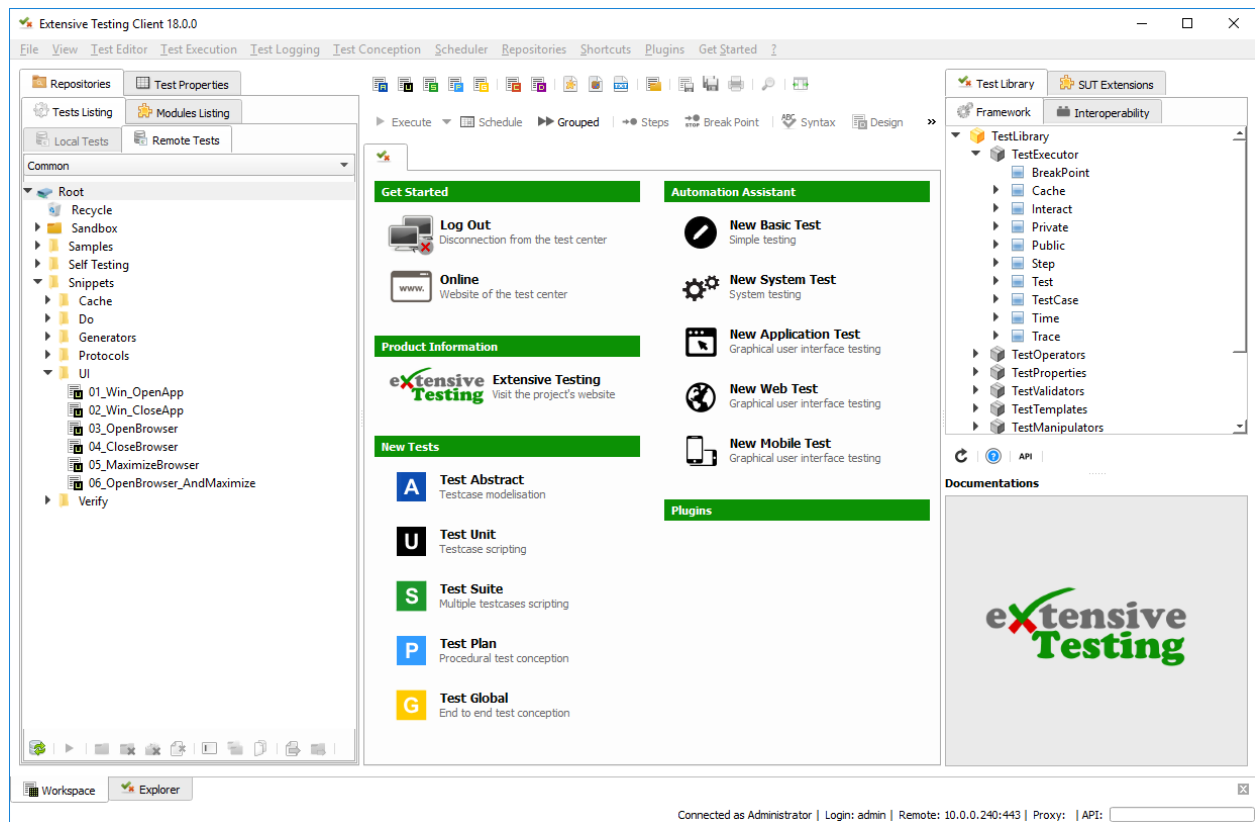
Extensive Testing Client 18.0.0

File View Test Editor Test Execution Test Logging Test Conception Scheduler Repositories Shortcuts Plugins Get Started ?

Repositories Test Properties
Tests Listing Modules Listing
Local Tests Remote Tests
Common

Root
Recycle
Sandbox
Samples
Self Testing
Snippets
Cache
Do
Generators
Protocols
UI
01_Win_OpenApp
02_Win_CloseApp
03_OpenBrowser
04_CloseBrowser
05_MaximizeBrowser
06_OpenBrowser_AndMaximize
Verify

Execute Schedule Grouped Steps Break Point Syntax Design »

Get Started
Log Out
Disconnection from the test center
Online
Website of the test center

Product Information
extensive Testing
Extensive Testing
Visit the project's website

New Tests
A Test Abstract
Testcase modelisation
U Test Unit
Testcase scripting
S Test Suite
Multiple testcases scripting
P Test Plan
Procedural test conception
G Test Global
End to end test conception

Automation Assistant
New Basic Test
Simple testing
New System Test
System testing
New Application Test
Graphical user interface testing
New Web Test
Graphical user interface testing
New Mobile Test
Graphical user interface testing

Plugins

Test Library SUT Extensions
Framework Interoperability
TestLibrary
TestExecutor
BreakPoint
Cache
Interact
Private
Public
Step
Test
TestCase
Time
Trace
TestOperators
TestProperties
TestValidators
TestTemplates
TestManipulators

API
Documentations
extensive Testing

Workspace Explorer

Connected as Administrator | Login: admin | Remote: 10.0.0.240:443 | Proxy: | API: